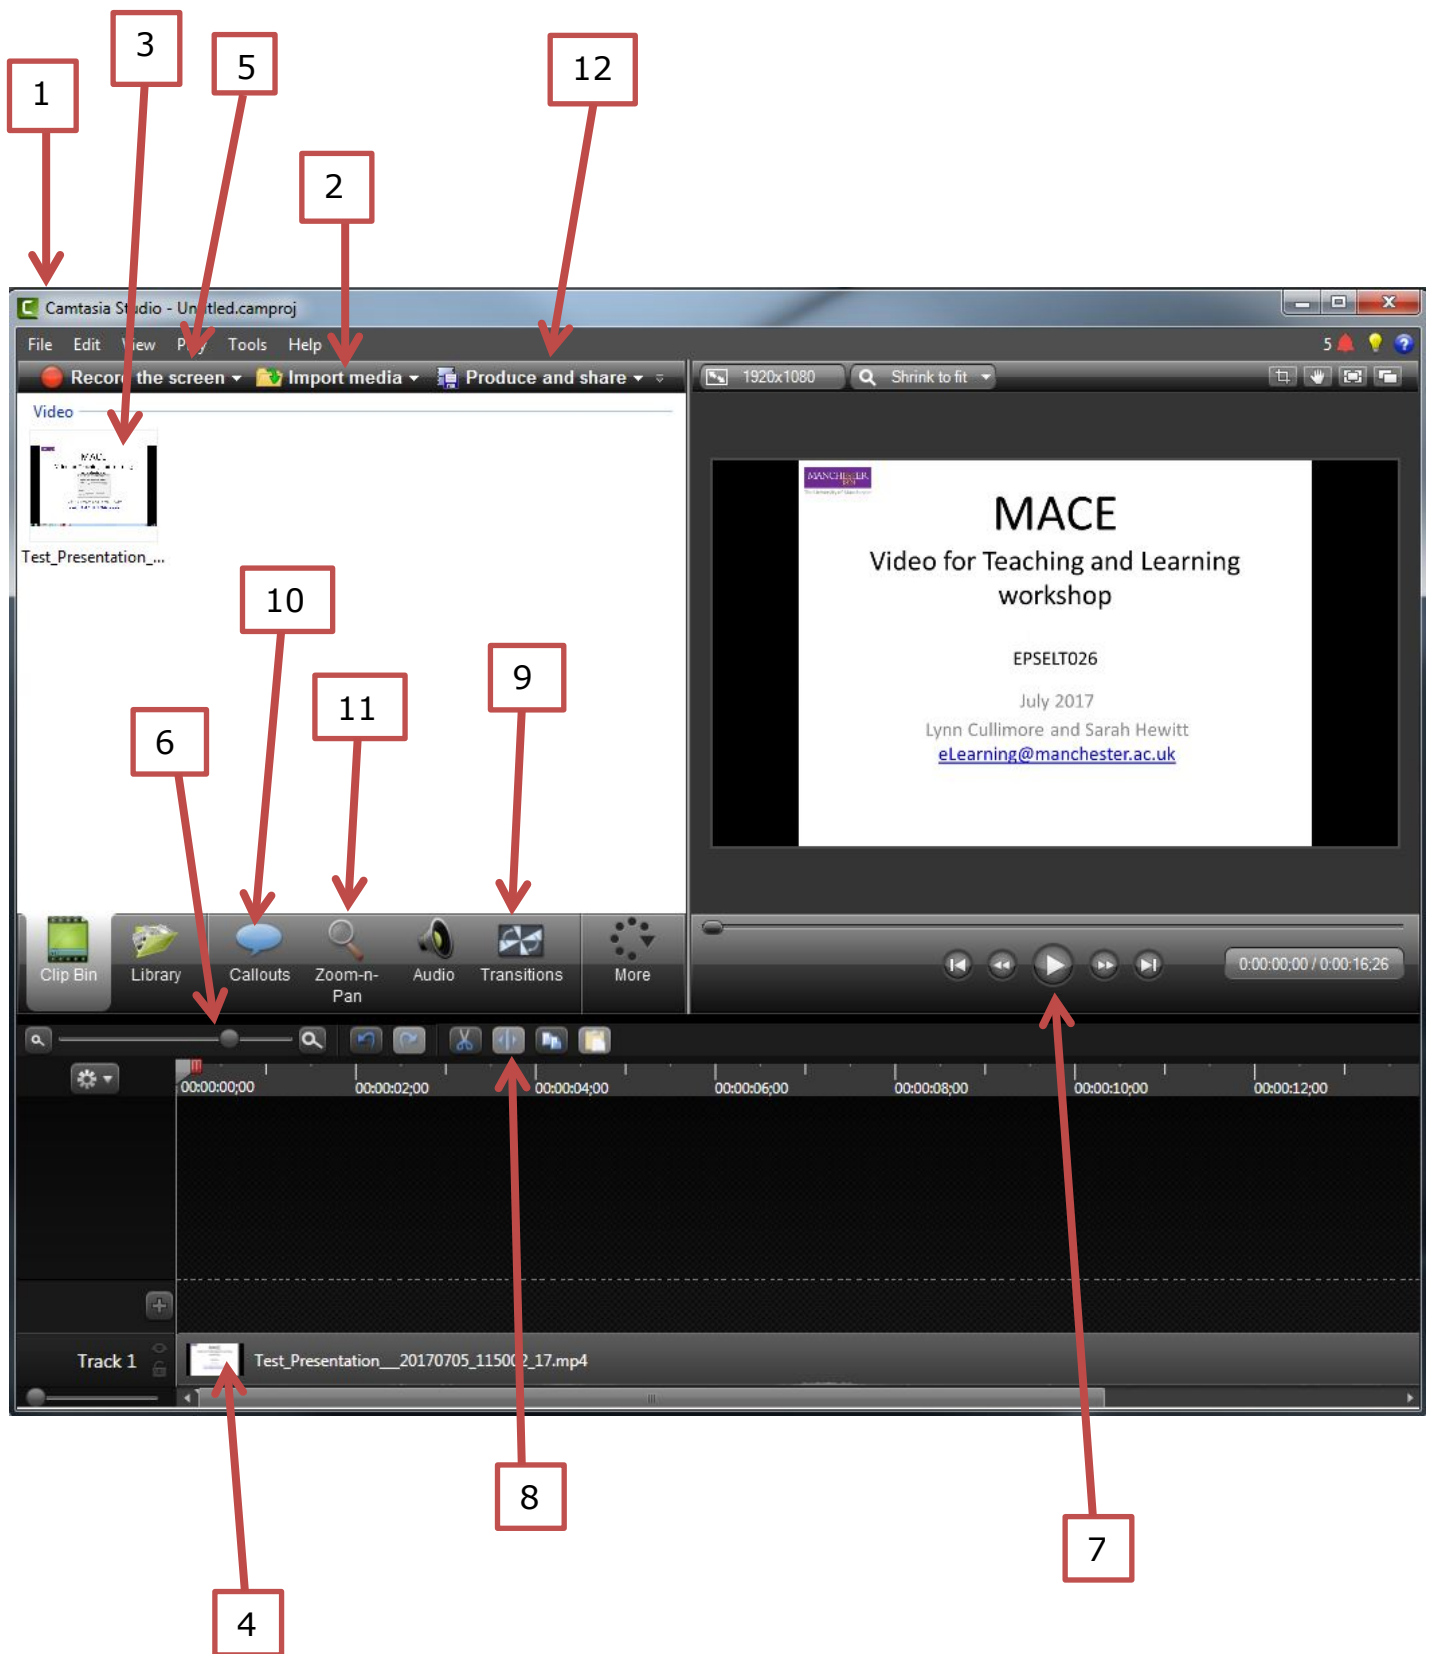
1

3

5

2

12

Camtasia St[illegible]dio - Un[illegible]tled.camproj

File Edit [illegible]iew P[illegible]y Tools Help

5

Recor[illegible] the screen ▾ Import media ▾ Produce and share ▾

1920x1080 Shrink to fit

Video

Test_Presentation_...

MACE

Video for Teaching and Learning workshop

EPSELT026

July 2017

Lynn Cullimore and Sarah Hewitt

eLearning@manchester.ac.uk

10

11

9

6

Clip Bin Library Callouts Zoom-n-Pan Audio Transitions More

0:00:00;00 / 0:00:16;26

00:00:00;00 00:00:02;00 00:00:04;00 00:00:06;00 00:00:08;00 00:00:10;00 00:00:12;00

Track 1

Test_Presentation__20170705_1150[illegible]_17.mp4

8

7

4